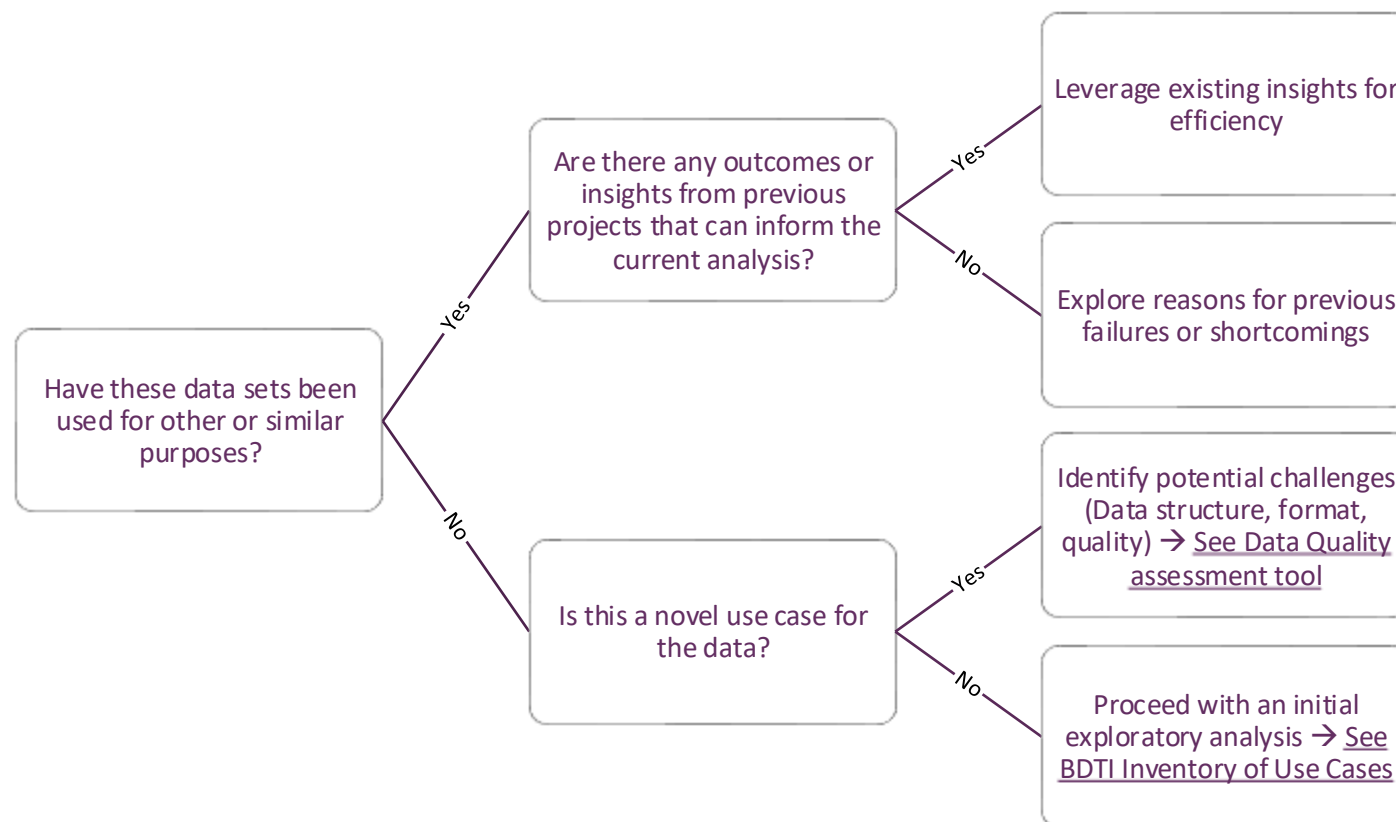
Have these data sets been used for other or similar purposes?

Yes

Are there any outcomes or insights from previous projects that can inform the current analysis?

Yes

Leverage existing insights for efficiency

No

Explore reasons for previous failures or shortcomings

No

Is this a novel use case for the data?

Yes

Identify potential challenges (Data structure, format, quality) → See Data Quality assessment tool

No

Proceed with an initial exploratory analysis → See BDTI Inventory of Use Cases